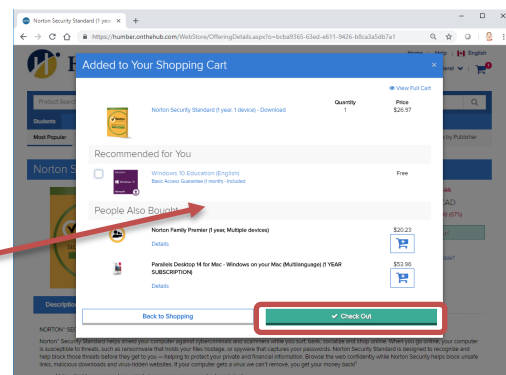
Norton Security Standard (1 year ×  +

https://humber.onthehub.com/WebStore/OfferingDetails.aspx?o=bcba9365-63ed-e611-9426-b8ca3a5db7a1

Home Help English

Added to Your Shopping Cart ×

View Full Cart

Quantity 1

Price $26.97

Norton Security Standard (1 year, 1 device) - Download

Recommended for You

Windows 10 Education (English) Basic Access Guarantee (1 month) - Included

Free

People Also Bought

Norton Family Premier (1 year, Multiple devices)

Details

$20.23

Parallels Desktop 14 for Mac - Windows on your Mac (Multilanguage) (1 YEAR SUBSCRIPTION)

Details

$53.96

Back to Shopping

Check Out

Product Search

Students

Most Popular

Norton S

by Publisher

CAD

(67%)

Description

NORTON SE

Norton Security Standard helps shield your computer against cybercriminals and scammers while you surf, bank, socialize and shop online. When you go online, your computer is susceptible to threats, such as ransomware that holds your files hostage, or spyware that captures your passwords. Norton Security Standard is designed to recognize and help block those threats before they get to you — helping to protect your private and financial information. Browse the web confidently while Norton Security helps block unsafe links, malicious downloads and virus-ridden websites. If your computer gets a virus we can't remove, you get your money back.